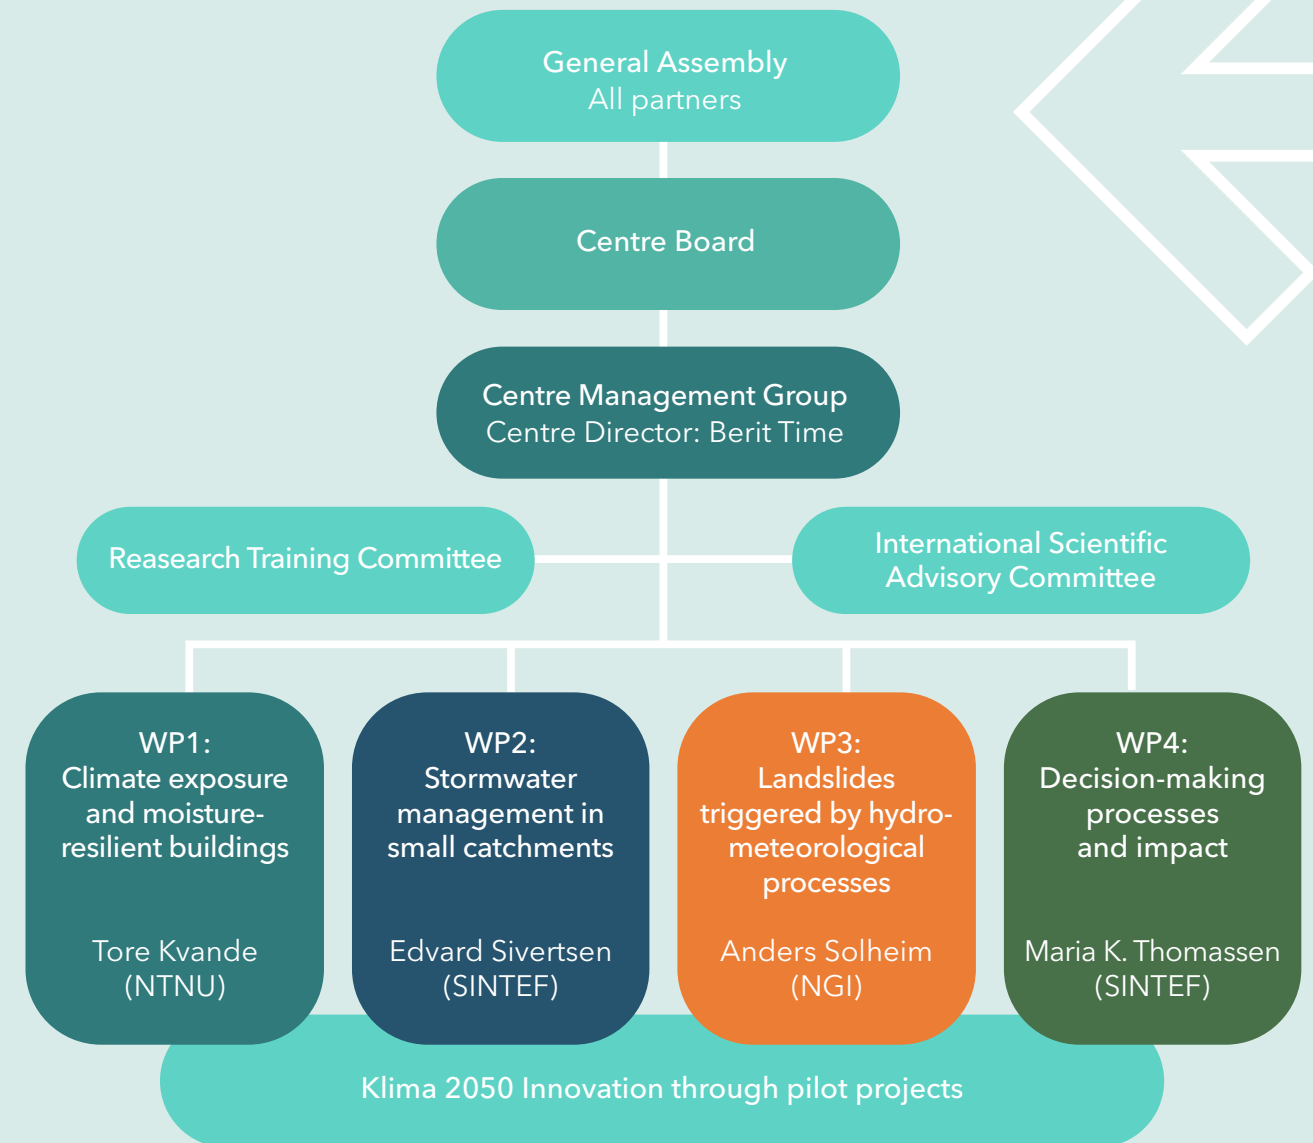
General Assembly
All partners

Centre Board

Centre Management Group
Centre Director: Berit Time

Reasearch Training Committee

International Scientific Advisory Committee

WP1:
Climate exposure and moisture-resilient buildings

Tore Kvande
(NTNU)

WP2:
Stormwater management in small catchments

Edvard Sivertsen
(SINTEF)

WP3:
Landslides triggered by hydro-meteorological processes

Anders Solheim
(NGI)

WP4:
Decision-making processes and impact

Maria K. Thomassen
(SINTEF)

Klima 2050 Innovation through pilot projects